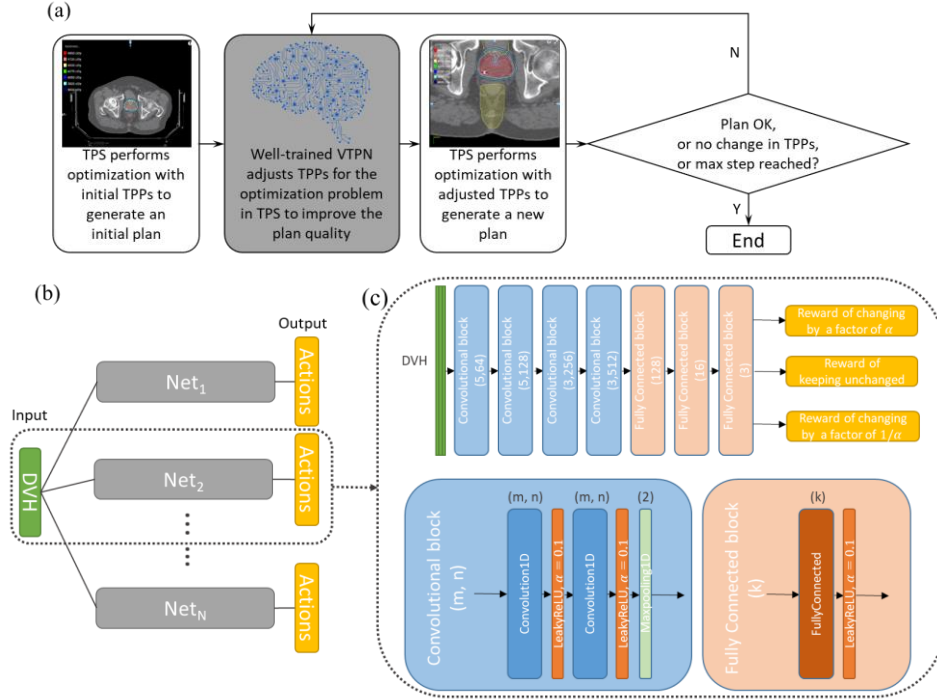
(a)

TPS performs optimization with initial TPPs to generate an initial plan

Well-trained VTPN adjusts TPPs for the optimization problem in TPS to improve the plan quality

TPS performs optimization with adjusted TPPs to generate a new plan

Plan OK, or no change in TPPs, or max step reached?

N

Y

End

(b)

Output

Input

DVH

$\text{Net}_1$

Actions

$\text{Net}_2$

Actions

$\text{Net}_N$

Actions

(c)

DVH

Convolutional block (5,64)

Convolutional block (5,128)

Convolutional block (3,256)

Convolutional block (3,512)

Fully Connected block (128)

Fully Connected block (16)

Fully Connected block (3)

Reward of changing by a factor of $\alpha$

Reward of keeping unchanged

Reward of changing by a factor of $1/\alpha$

Convolutional block (m, n)

(m, n)

Convolution1D

LeakyReLU, $\alpha = 0.1$

(m, n)

Convolution1D

LeakyReLU, $\alpha = 0.1$

(2)

Maxpooling1D

Fully Connected block (k)

(k)

FullyConnected

LeakyReLU, $\alpha = 0.1$